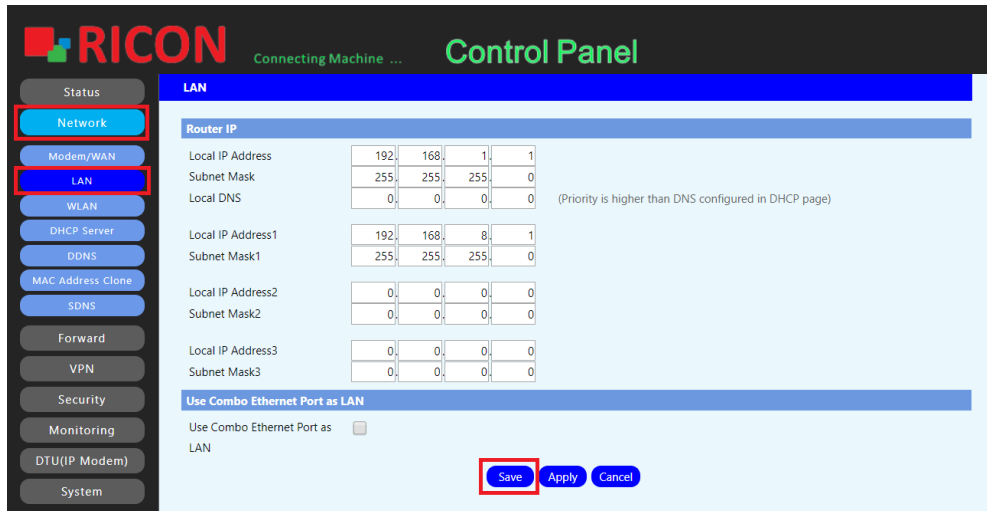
RICON Connecting Machine ... Control Panel

Status
Network
Modem/WAN
LAN
WLAN
DHCP Server
DDNS
MAC Address Clone
SDNS
Forward
VPN
Security
Monitoring
DTU(IP Modem)
System

LAN

Router IP

| | | | | | |
|---|---|---|---|---|---|
| Local IP Address | 192. | 168. | 1. | 1 | |
| Subnet Mask | 255. | 255. | 255. | 0 | |
| Local DNS | 0. | 0. | 0. | 0 | (Priority is higher than DNS configured in DHCP page) |
| Local IP Address1 | 192. | 168. | 8. | 1 | |
| Subnet Mask1 | 255. | 255. | 255. | 0 | |
| Local IP Address2 | 0. | 0. | 0. | 0 | |
| Subnet Mask2 | 0. | 0. | 0. | 0 | |
| Local IP Address3 | 0. | 0. | 0. | 0 | |
| Subnet Mask3 | 0. | 0. | 0. | 0 | |

Use Combo Ethernet Port as LAN

Use Combo Ethernet Port as LAN

Save Apply Cancel